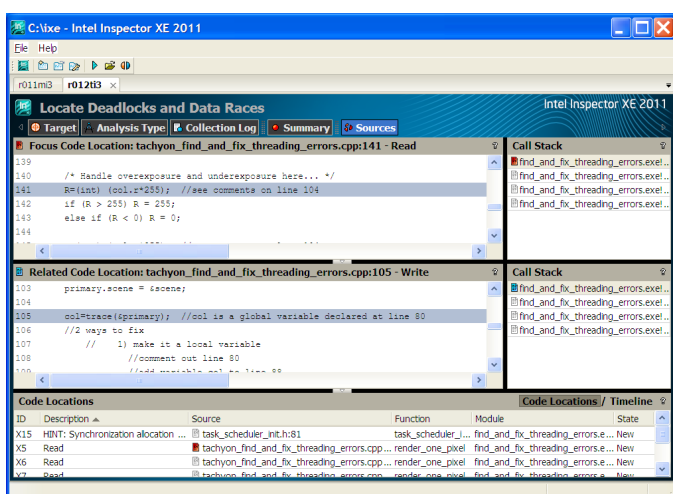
C:\ixe - Intel Inspector XE 2011

File Help

r011mi3 r012ti3 ×

Locate Deadlocks and Data Races

Intel Inspector XE 2011

Target Analysis Type Collection Log Summary Sources

Focus Code Location: tachyon_find_and_fix_threading_errors.cpp:141 - Read

139
140 /* Handle overexposure and underexposure here... */
141 R=(int) (col.r*255); //see comments on line 104
142 if (R > 255) R = 255;
143 else if (R < 0) R = 0;
144

Call Stack

find_and_fix_threading_errors.exe!...
find_and_fix_threading_errors.exe!...
find_and_fix_threading_errors.exe!...
find_and_fix_threading_errors.exe!...

Related Code Location: tachyon_find_and_fix_threading_errors.cpp:105 - Write

103 primary.scene = &scene;
104
105 col=trace(&primary); //col is a global variable declared at line 80
106 //2 ways to fix
107 // 1) make it a local variable
108 //comment out line 80
109 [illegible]

Call Stack

find_and_fix_threading_errors.exe!...
find_and_fix_threading_errors.exe!...
find_and_fix_threading_errors.exe!...
find_and_fix_threading_errors.exe!...
find_and_fix_threading_errors.exe!...

Code Locations

Code Locations / Timeline

| ID | Description | Source | Function | Module | State |
|---|---|---|---|---|---|
| X15 | HINT: Synchronization allocation ... | task_scheduler_init.h:81 | task_scheduler_i... | find_and_fix_threading_errors.e... | New |
| X5 | Read | tachyon_find_and_fix_threading_errors.cpp... | render_one_pixel | find_and_fix_threading_errors.e... | New |
| X6 | Read | tachyon_find_and_fix_threading_errors.cpp... | render_one_pixel | find_and_fix_threading_errors.e... | New |
| X7 | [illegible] | tachyon_find_and_fix_threading_errors.cpp... | render_one_pixel | find_and_fix_threading_errors.e... | New |